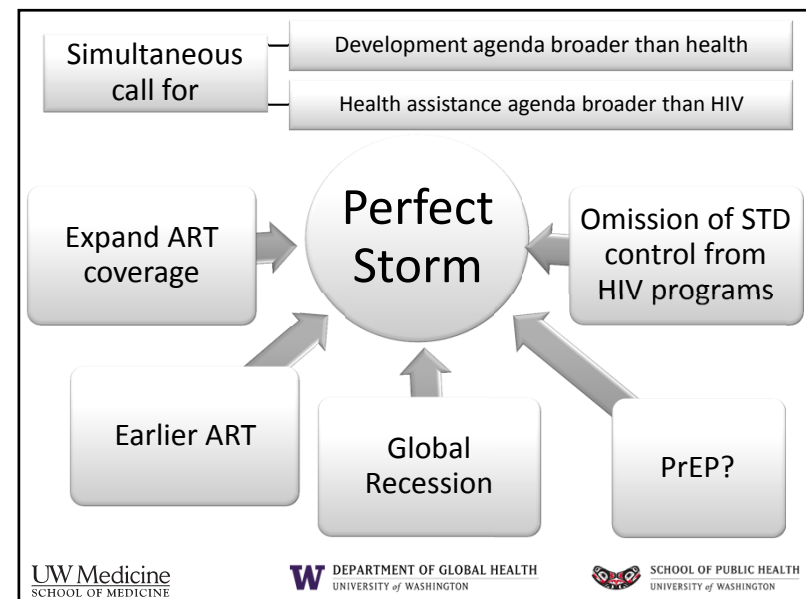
Simultaneous call for

Development agenda broader than health

Health assistance agenda broader than HIV

Perfect Storm

Expand ART coverage

Omission of STD control from HIV programs

Earlier ART

Global Recession

PrEP?

UW Medicine
SCHOOL OF MEDICINE

DEPARTMENT OF GLOBAL HEALTH
UNIVERSITY of WASHINGTON

SCHOOL OF PUBLIC HEALTH
UNIVERSITY of WASHINGTON